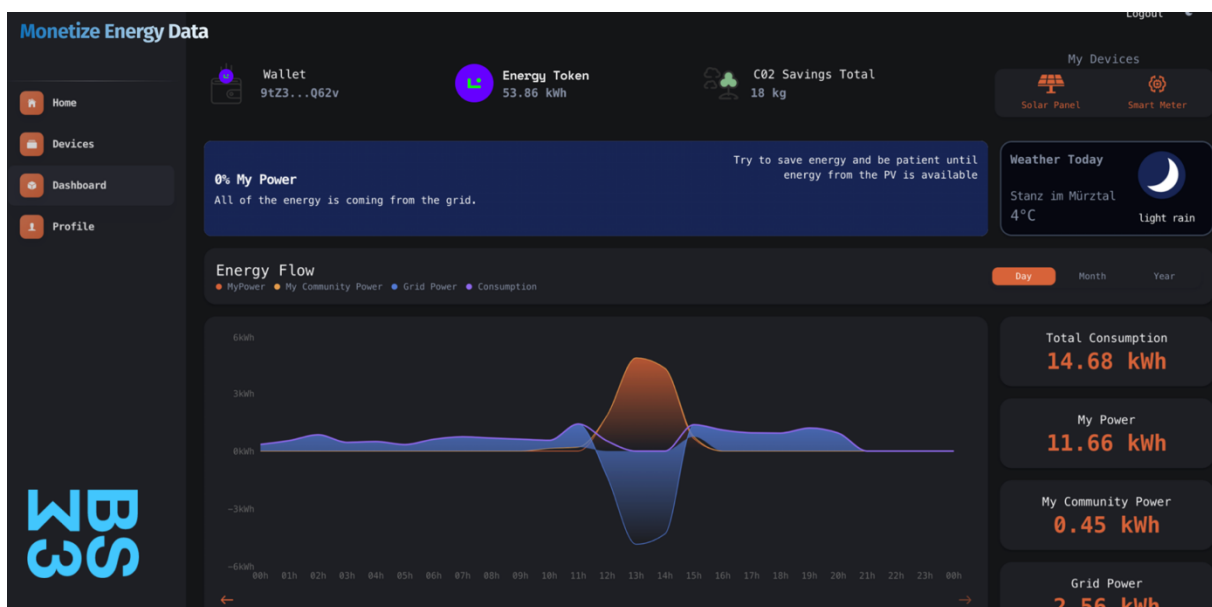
Monetize Energy Data

Logout

Home
Devices
Dashboard
Profile

Wallet
9tZ3...Q62v

Energy Token
53.86 kWh

C02 Savings Total
18 kg

My Devices
Solar Panel
Smart Meter

0% My Power
All of the energy is coming from the grid.

Try to save energy and be patient until energy from the PV is available

Weather Today
Stanz im Mürztal
4°C
light rain

Energy Flow
MyPower My Community Power Grid Power Consumption

Day Month Year

6kWh
3kWh
0kWh
-3kWh
-6kWh
00h 01h 02h 03h 04h 05h 06h 07h 08h 09h 10h 11h 12h 13h 14h 15h 16h 17h 18h 19h 20h 21h 22h 23h 00h

Total Consumption
14.68 kWh

My Power
11.66 kWh

My Community Power
0.45 kWh

Grid Power
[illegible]

WBS
W3